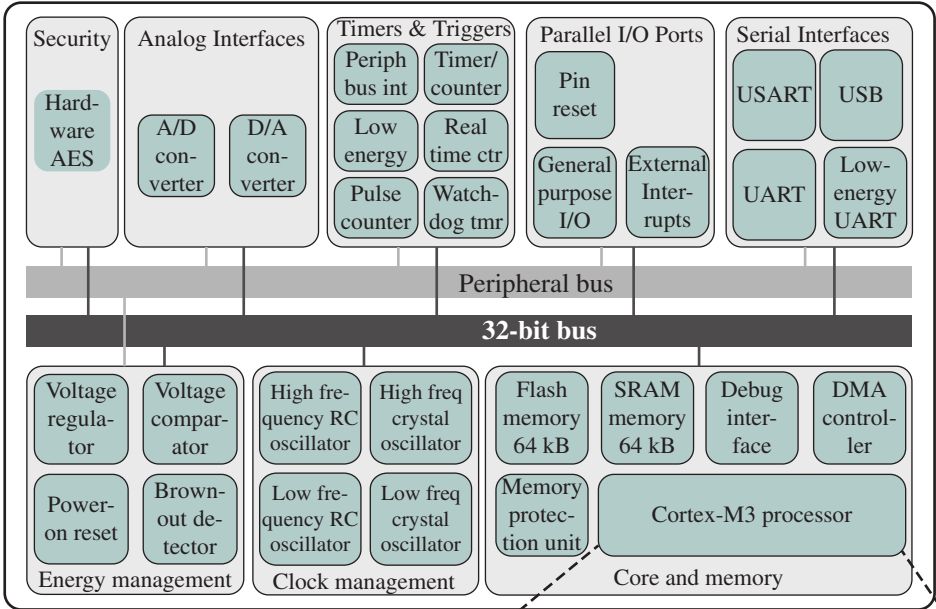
Security

Hardware AES

Analog Interfaces

A/D converter

D/A converter

Timers & Triggers

Periph bus int

Timer/ counter

Low energy

Real time ctr

Pulse counter

Watchdog tmr

Parallel I/O Ports

Pin reset

General purpose I/O

External Interrupts

Serial Interfaces

USART

USB

UART

Low-energy UART

Peripheral bus

32-bit bus

Voltage regulator

Voltage comparator

Power-on reset

Brown-out detector

Energy management

High frequency RC oscillator

High freq crystal oscillator

Low frequency RC oscillator

Low freq crystal oscillator

Clock management

Flash memory 64 kB

SRAM memory 64 kB

Debug interface

DMA controller

Memory protection unit

Cortex-M3 processor

Core and memory